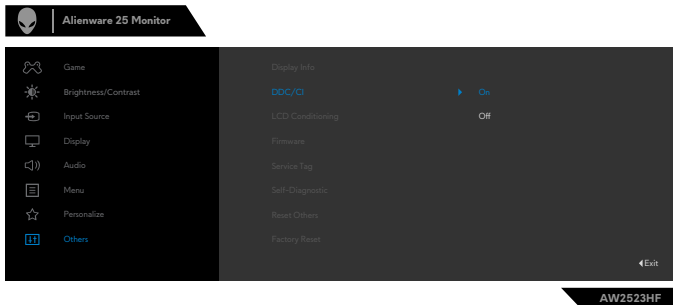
Alienware 25 Monitor

Game
Brightness/Contrast
Input Source
Display
Audio
Menu
Personalize
Others

Display Info
DDC/CI
LCD Conditioning
Firmware
Service Tag
Self-Diagnostic
Reset Others
Factory Reset

On
Off

Exit

AW2523HF